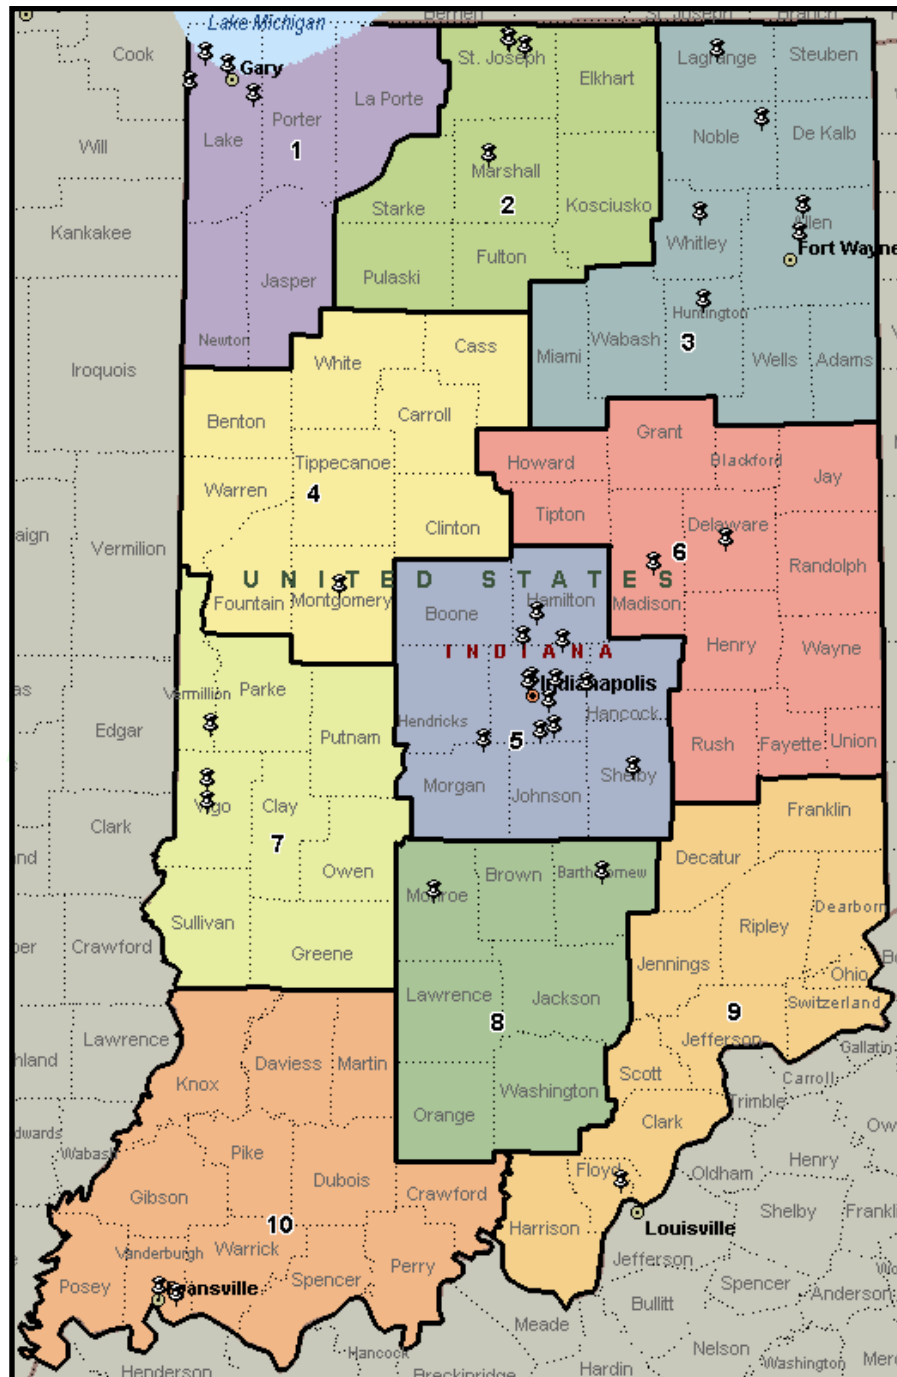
Lake Michigan
Berrien
St. Joseph
Branch
Cook
Gary
Porter
La Porte
St. Joseph
Elkhart
Lagrange
Steuben
Will
Lake
1
Noble
De Kalb
Marshall
Kankakee
Starke
2
Kosciusko
Whitley
Allen
Fort Wayne
Jasper
Pulaski
Fulton
Huntington
Newton
Cass
Iroquois
White
Miami
Wabash
3
Wells
Adams
Benton
Carroll
Grant
Howard
Blackford
Jay
Tippecanoe
Warren
4
Tipton
Clinton
Delaware
aign
Vermilion
6
Randolph
UNITED STATES
Hamilton
Fountain
Montgomery
Boone
Madison
INDIANA
Henry
Wayne
as
Vermillion
Parke
Indianapolis
Edgar
Putnam
Hendricks
Hancock
5
Rush
Fayette
Union
Shelby
Morgan
Johnson
Clark
Vigo
Clay
Franklin
7
Owen
nd
Brown
Bartholomew
Decatur
Monroe
Sullivan
Dearborn
Ripley
per
Crawford
Greene
Jennings
Ohio
Lawrence
Jackson
9
Switzerland
8
Lawrence
Jefferson
Gallatin
hland
Daviess
Martin
Carroll
Knox
Scott
Trimble
Washington
dwards
Orange
Ow
Clark
Wabash
Henry
Pike
Oldham
Floyd
Dubois
Gibson
Crawford
Shelby
Frankl
10
Louisville
Harrison
Vanderburgh
Warrick
Jefferson
Perry
Spencer
Posey
Evansville
Spencer
Anderson
Bullitt
Meade
Nelson
Hancock
Henderson
Breckinridge
Hardin
Washington
Mer